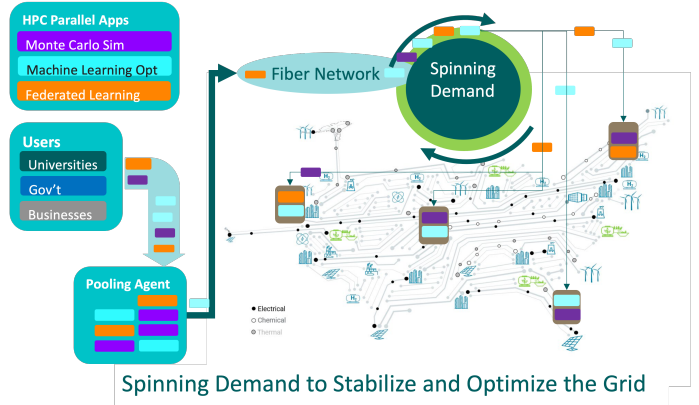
HPC Parallel Apps

Monte Carlo Sim

Machine Learning Opt

Federated Learning

Users

Universities

Gov't

Businesses

Pooling Agent

Fiber Network

Spinning Demand

Electrical

Chemical

Thermal

Spinning Demand to Stabilize and Optimize the Grid